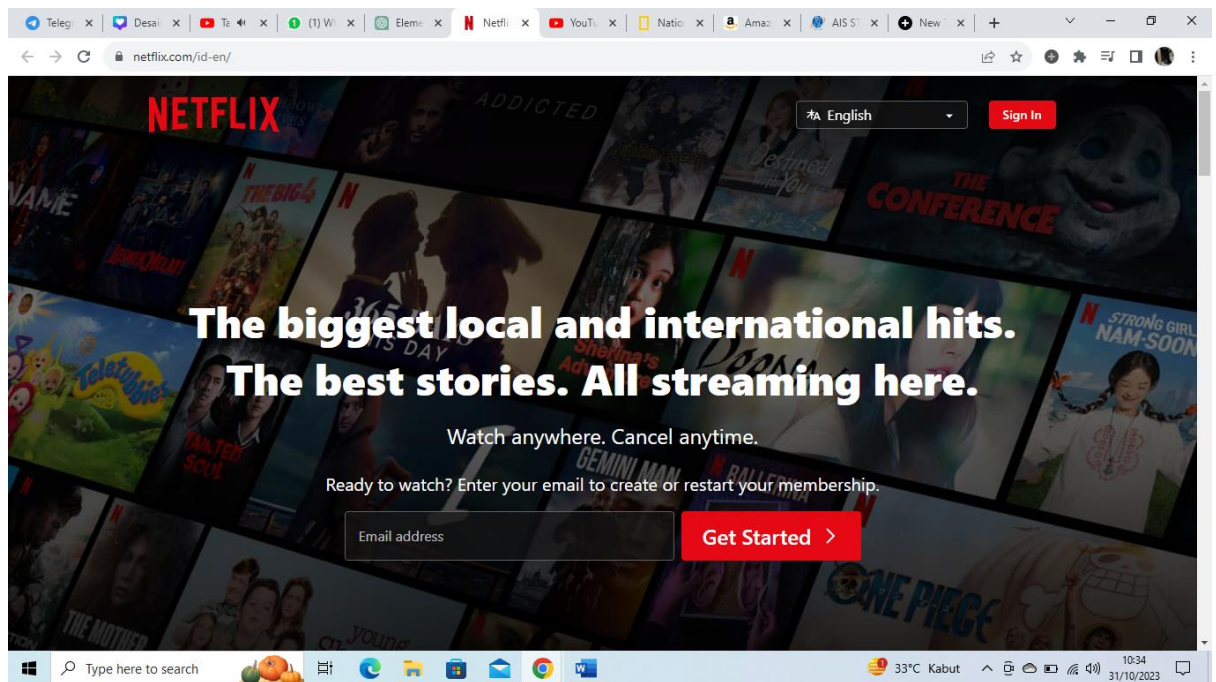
Teleg × Desai × Te × (1) W × Eleme × Netfli × YouTu × Natio × Amaz × AIS S × New ×

netflix.com/id-en/

NETFLIX

English

Sign In

The biggest local and international hits. The best stories. All streaming here.

Watch anywhere. Cancel anytime.

Ready to watch? Enter your email to create or restart your membership.

Email address

Get Started >

Type here to search

33°C Kabut

10:34
31/10/2023